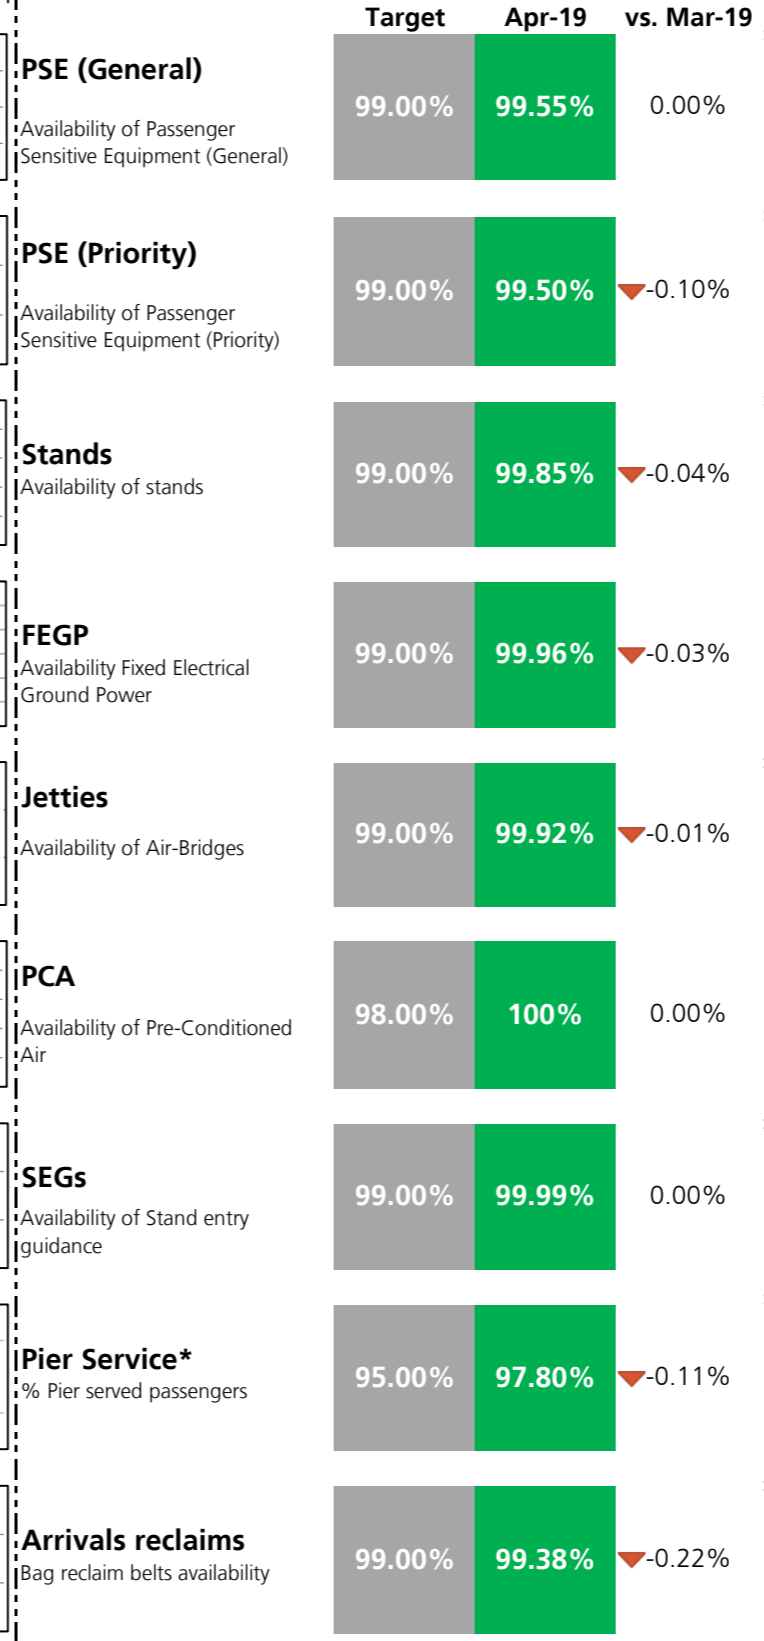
| | Target | Apr-19 | vs. Mar-19 |
|---|---|---|---|
| **PSE (General)** Availability of Passenger Sensitive Equipment (General) | 99.00% | 99.55% | 0.00% |
| **PSE (Priority)** Availability of Passenger Sensitive Equipment (Priority) | 99.00% | 99.50% | -0.10% |
| **Stands** Availability of stands | 99.00% | 99.85% | -0.04% |
| **FEGP** Availability Fixed Electrical Ground Power | 99.00% | 99.96% | -0.03% |
| **Jetties** Availability of Air-Bridges | 99.00% | 99.92% | -0.01% |
| **PCA** Availability of Pre-Conditioned Air | 98.00% | 100% | 0.00% |
| **SEGs** Availability of Stand entry guidance | 99.00% | 99.99% | 0.00% |
| **Pier Service*** % Pier served passengers | 95.00% | 97.80% | -0.11% |
| **Arrivals reclaims** Bag reclaim belts availability | 99.00% | 99.38% | -0.22% |